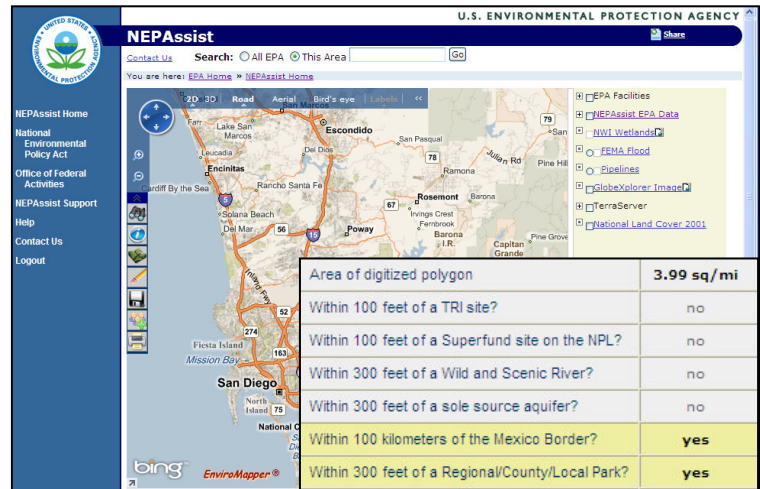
UNITED STATES ENVIRONMENTAL PROTECTION AGENCY

U.S. ENVIRONMENTAL PROTECTION AGENCY

NEPAssist

Share

Contact Us

Search: All EPA This Area Go

You are here: EPA Home » NEPAssist Home

NEPAssist Home

National Environmental Policy Act

Office of Federal Activities

NEPAssist Support

Help

Contact Us

Logout

2D 3D Road Aerial Bird's eye Labels «

San Marcos
Lake San Marcos
Escondido
Leucadia
San Pasqual
Del Dios
Encinitas
Julian Rd
Pine Hill
Ramona
Cardiff By the Sea
Rancho Santa Fe
Rosemont
Barona
Solana Beach
Irvings Crest
Fernbrook
Del Mar
Poway
Barona I.R.
Capitan Grande
Pine Grove
Fiesta Island
Mission Bay
San Diego
North Island
National C
79
78
67
56
15
5
52
274
163
75
bing
EnviroMapper ®

EPA Facilities
NEPAssist EPA Data
NWI Wetlands
FEMA Flood
Pipelines
GlobeXplorer Image
TerraServer
National Land Cover 2001

| Area of digitized polygon | 3.99 sq/mi |
|---|---|
| Within 100 feet of a TRI site? | no |
| Within 100 feet of a Superfund site on the NPL? | no |
| Within 300 feet of a Wild and Scenic River? | no |
| Within 300 feet of a sole source aquifer? | no |
| Within 100 kilometers of the Mexico Border? | yes |
| Within 300 feet of a Regional/County/Local Park? | yes |